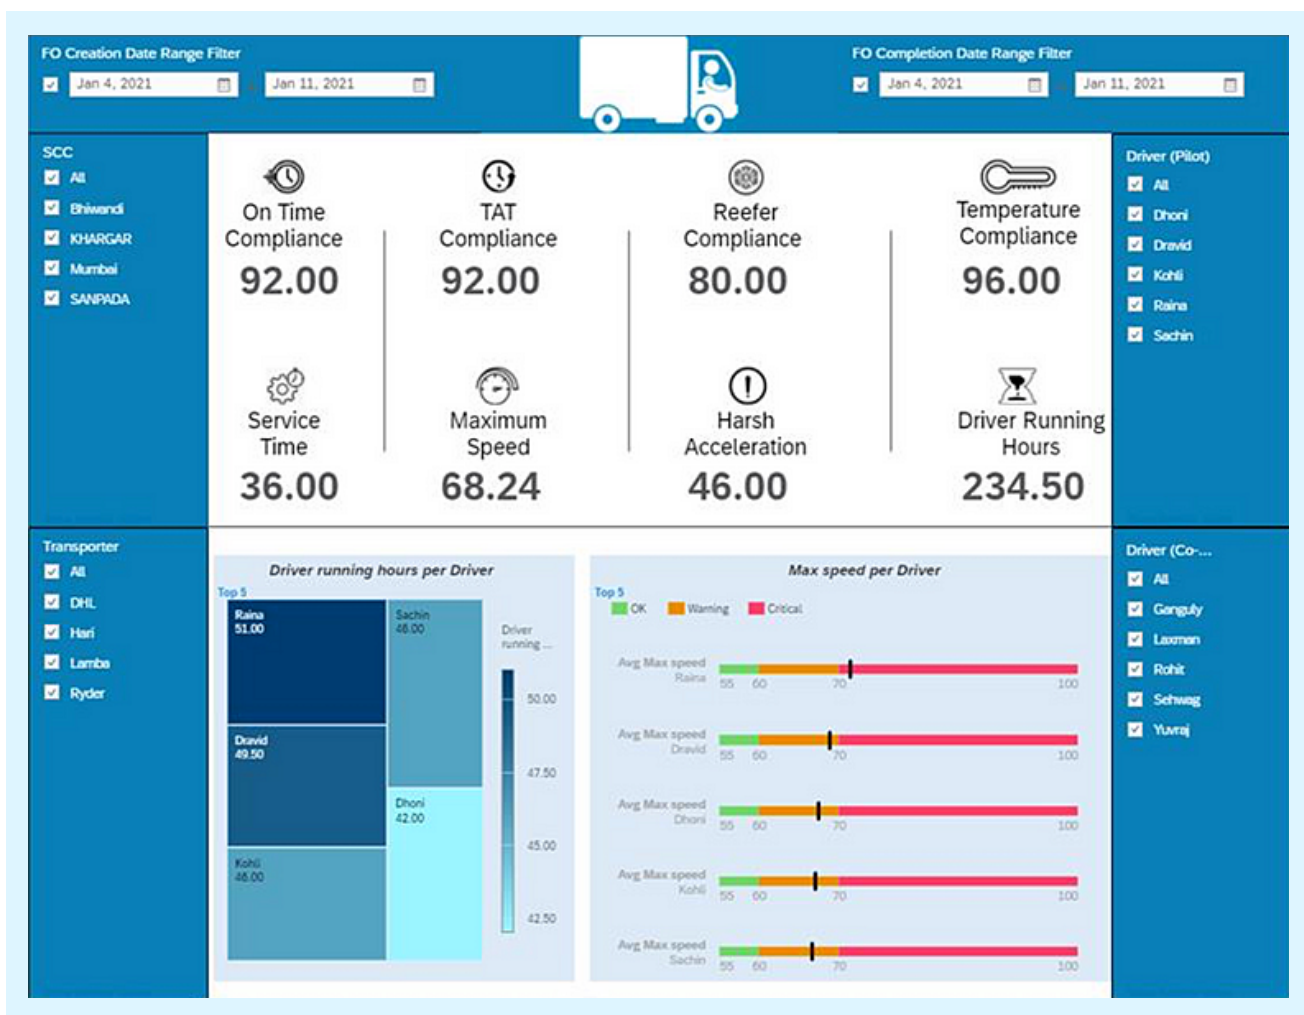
FO Creation Date Range Filter

Jan 4, 2021

Jan 11, 2021

FO Completion Date Range Filter

Jan 4, 2021

Jan 11, 2021

SCC

All

Bhiwandi

KHARGAR

Mumbai

SANPADA

On Time Compliance

92.00

TAT Compliance

92.00

Reefer Compliance

80.00

Temperature Compliance

96.00

Service Time

36.00

Maximum Speed

68.24

Harsh Acceleration

46.00

Driver Running Hours

234.50

Driver (Pilot)

All

Dhoni

Dravid

Kohli

Raina

Sachin

Transporter

All

DHL

Hari

Lamba

Ryder

Driver running hours per Driver

Top 5

Raina
51.00

Sachin
46.00

Dravid
49.50

Dhoni
42.00

Kohli
46.00

Driver running ...

50.00

47.50

45.00

42.50

Max speed per Driver

Top 5

OK

Warning

Critical

Avg Max speed
Raina

55 60 70 100

Avg Max speed
Dravid

55 60 70 100

Avg Max speed
Dhoni

55 60 70 100

Avg Max speed
Kohli

55 60 70 100

Avg Max speed
Sachin

55 60 70 100

Driver (Co-...

All

Ganguly

Laxman

Rohit

Sehwag

Yuvraj